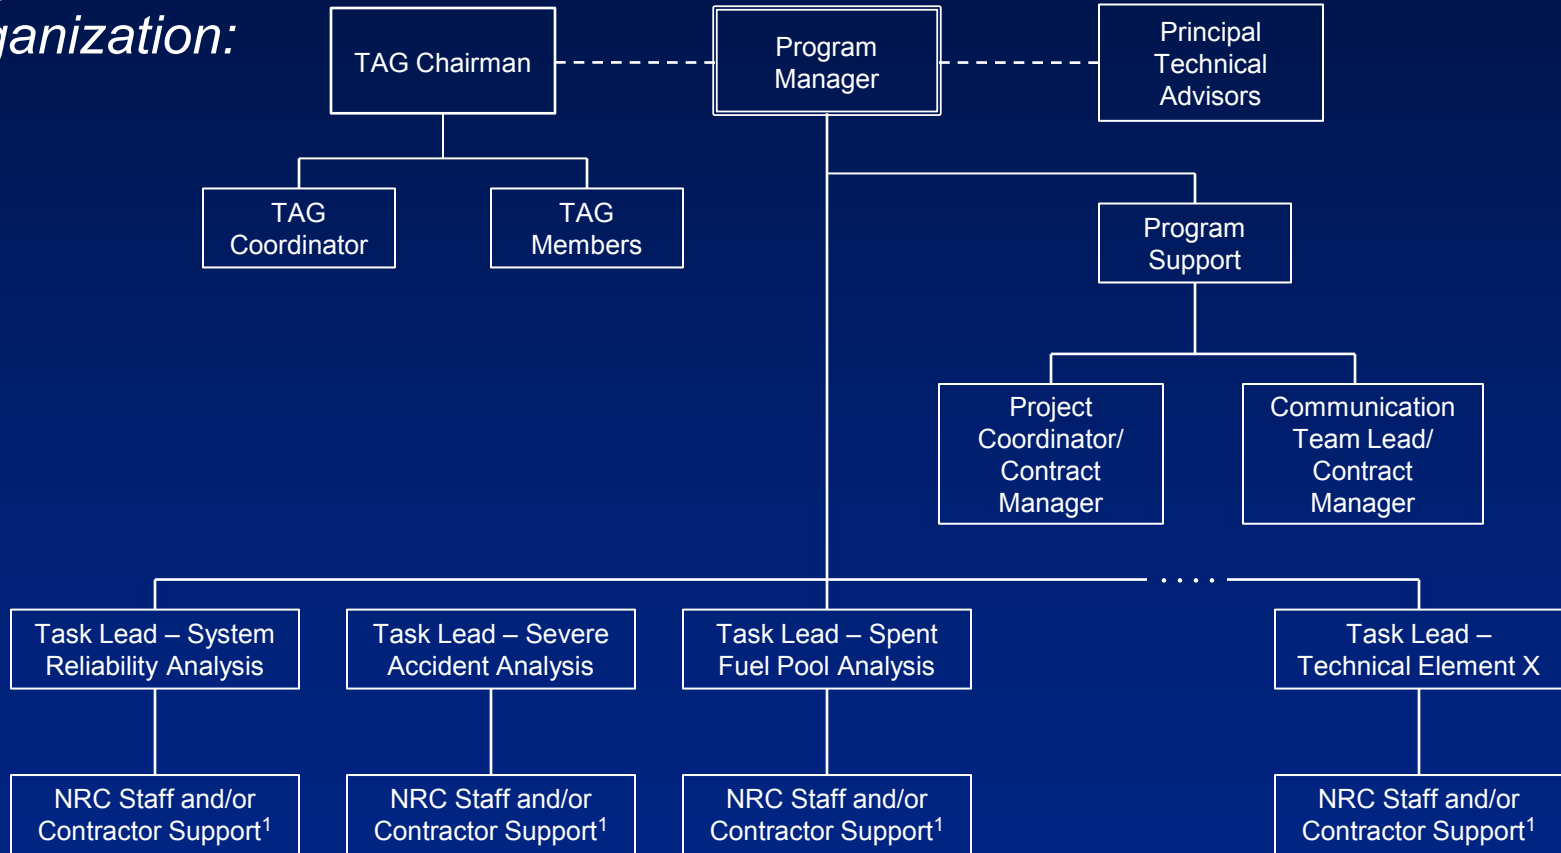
ganization:

TAG Chairman

Program Manager

Principal Technical Advisors

TAG Coordinator

TAG Members

Program Support

Project Coordinator/ Contract Manager

Communication Team Lead/ Contract Manager

. . . .

Task Lead – System Reliability Analysis

Task Lead – Severe Accident Analysis

Task Lead – Spent Fuel Pool Analysis

Task Lead – Technical Element X

NRC Staff and/or Contractor Support$^1$

NRC Staff and/or Contractor Support$^1$

NRC Staff and/or Contractor Support$^1$

NRC Staff and/or Contractor Support$^1$